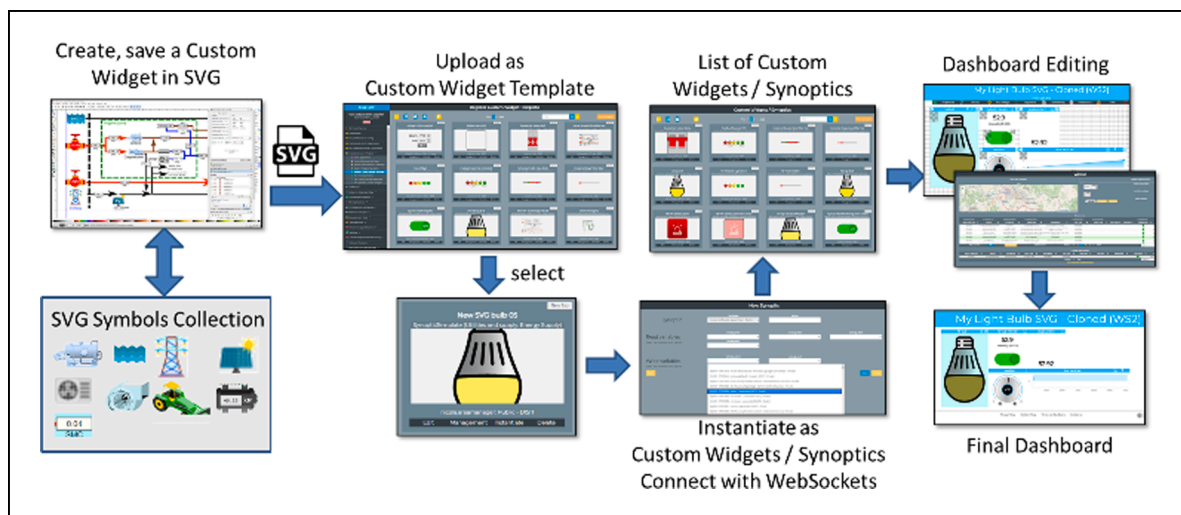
Create, save a Custom Widget in SVG

SVG

Upload as Custom Widget Template

List of Custom Widgets / Synoptics

Dashboard Editing

My Light Bulb SVG - Cloned (WS2)

select

New SVG bulb 05

SVG Symbols Collection

0.04

Instantiate as Custom Widgets / Synoptics Connect with WebSockets

My Light Bulb SVG - Cloned (WS2)

Final Dashboard